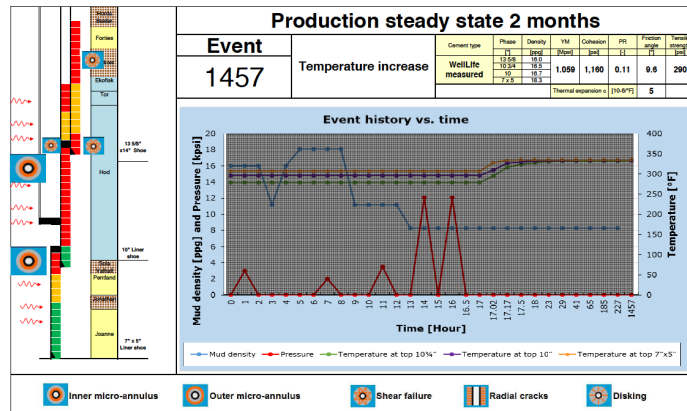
Production steady state 2 months

Event

1457

Temperature increase

| Cement type | Phase | Density | YM | Cohesion | PR | Friction angle | Tensile strength |
|---|---|---|---|---|---|---|---|
| | ["] | [ppg] | [Mpsi] | [psi] | [-] | [°] | [psi] |
| WellLife measured | 13 5/8 | 16.0 | 1.059 | 1,160 | 0.11 | 9.6 | 290 |
| | 10 3/4 | 16.5 | | | | | |
| | 10 | 16.7 | | | | | |
| | 7 x 5 | 18.3 | | | | | |
| | Thermal expansion α | | [10-6/°F] | | 5 | | |

Hordaland

Forties

Lista

Ekofisk

Tor

13 5/8" x14" Shoe

Hod

10" Liner shoe

Sola

Pentland

Smith Bank

Joanne

7" x 5" Liner shoe

Event history vs. time

Mud density [ppg] and Pressure [kpsi]

Temperature [°F]

Time [Hour]

0 2 4 6 8 10 12 14 16 18 20

0 50 100 150 200 250 300 350 400

0 1 2 3 4 5 6 7 8 9 10 11 12 13 14 15 16 16.5 17 17.02 17.17 17.5 18 23 29 41 65 185 227 1457

Mud density — Pressure — Temperature at top 10¾" — Temperature at top 10" — Temperature at top 7"x5"

Inner micro-annulus

Outer micro-annulus

Shear failure

Radial cracks

Disking